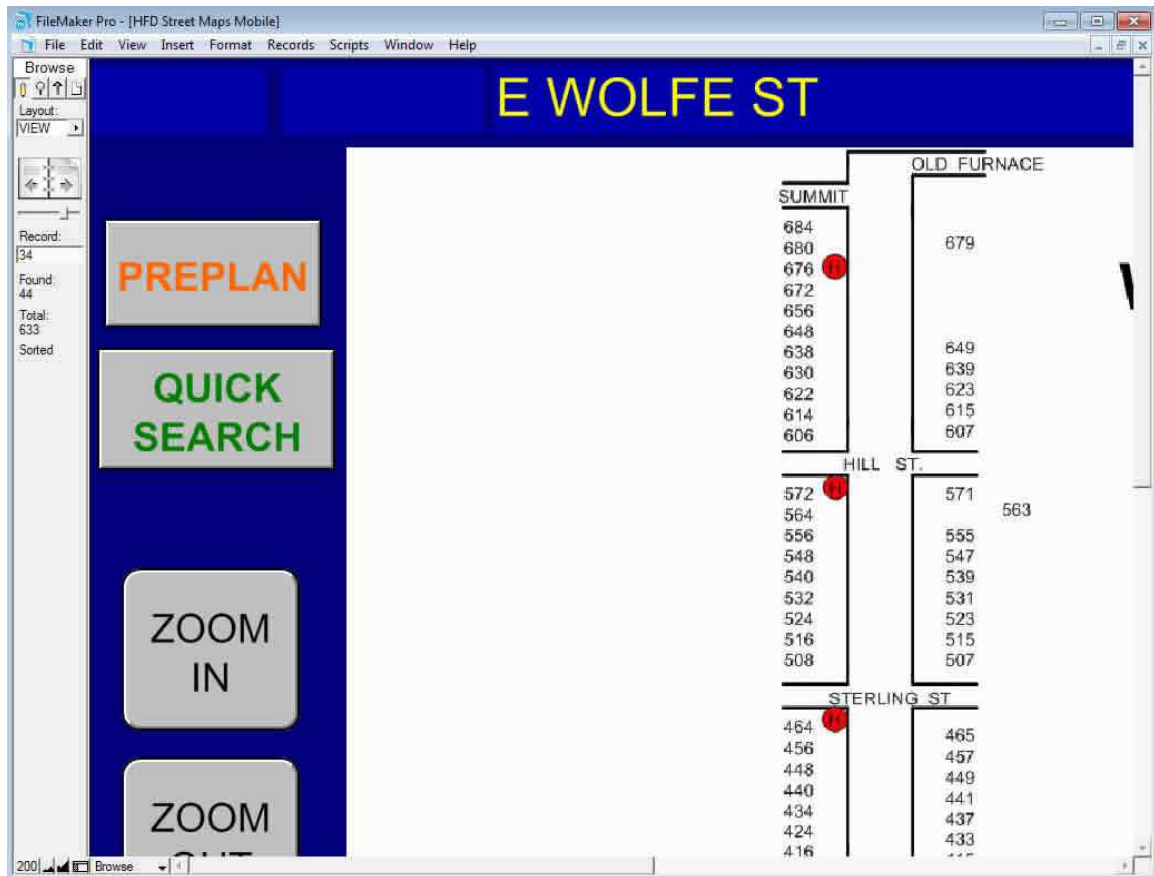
FileMaker Pro - [HFD Street Maps Mobile]
File Edit View Insert Format Records Scripts Window Help

Browse
Layout:
VIEW
Record:
34
Found:
44
Total:
633
Sorted

E WOLFE ST

PREPLAN

QUICK SEARCH

ZOOM IN

ZOOM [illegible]

OLD FURNACE
SUMMIT
684
680
676 H
672
656
648
638
630
622
614
606
679
649
639
623
615
607
HILL ST.
572 H
564
556
548
540
532
524
516
508
571
563
555
547
539
531
523
515
507
STERLING ST
464 H
456
448
440
434
424
416
465
457
449
441
437
433

200 Browse